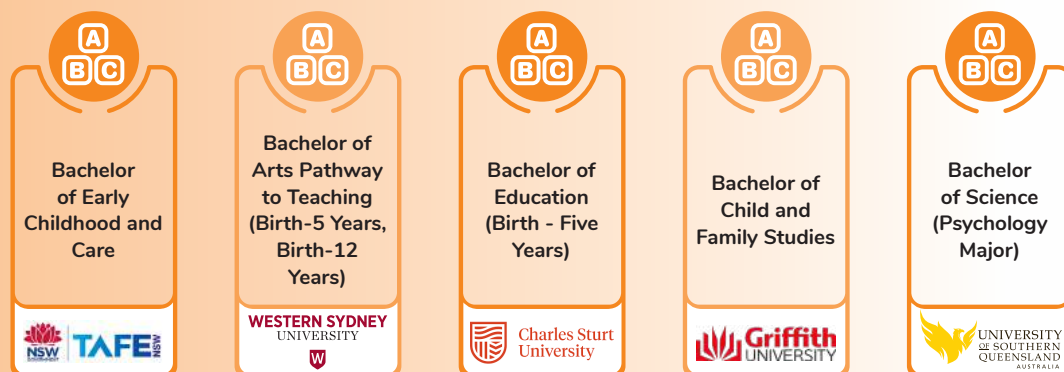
A B C

Bachelor of Early Childhood and Care

NSW GOVERNMENT TAFE NSW

A B C

Bachelor of Arts Pathway to Teaching (Birth-5 Years, Birth-12 Years)

WESTERN SYDNEY UNIVERSITY

W

A B C

Bachelor of Education (Birth - Five Years)

Charles Sturt University

A B C

Bachelor of Child and Family Studies

Griffith UNIVERSITY

A B C

Bachelor of Science (Psychology Major)

UNIVERSITY OF SOUTHERN QUEENSLAND AUSTRALIA